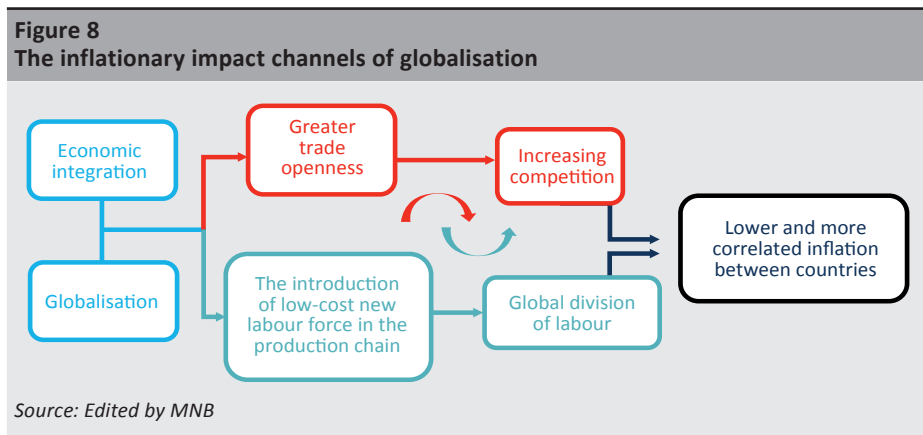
Figure 8
The inflationary impact channels of globalisation

Economic integration

Globalisation

Greater trade openness

Increasing competition

The introduction of low-cost new labour force in the production chain

Global division of labour

Lower and more correlated inflation between countries

Source: Edited by MNB